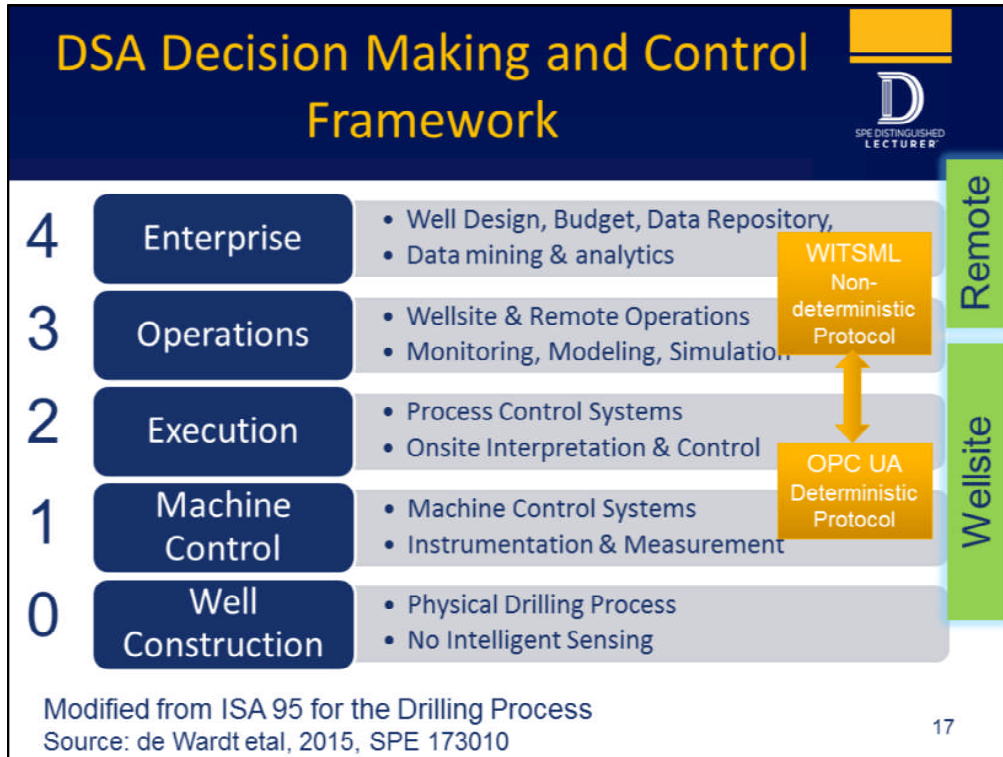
DSA Decision Making and Control Framework

SPE DISTINGUISHED LECTURER

4 Enterprise
• Well Design, Budget, Data Repository,
• Data mining & analytics

3 Operations
• Wellsite & Remote Operations
• Monitoring, Modeling, Simulation

2 Execution
• Process Control Systems
• Onsite Interpretation & Control

1 Machine Control
• Machine Control Systems
• Instrumentation & Measurement

0 Well Construction
• Physical Drilling Process
• No Intelligent Sensing

WITSML Non-deterministic Protocol

OPC UA Deterministic Protocol

Remote

Wellsite

Modified from ISA 95 for the Drilling Process
Source: de Wardt etal, 2015, SPE 173010

17